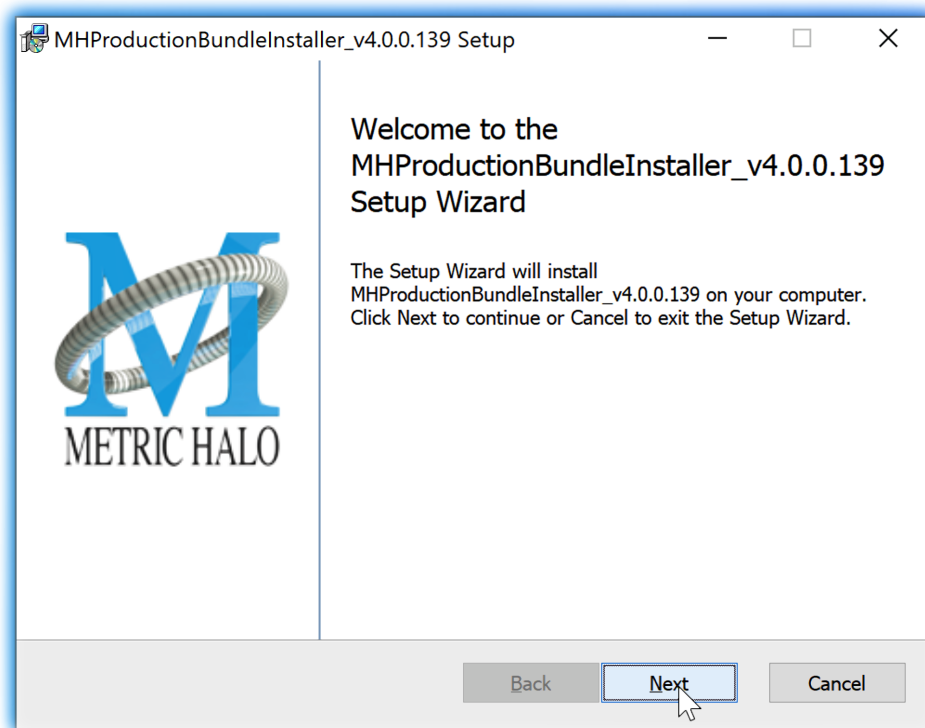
MHProductionBundleInstaller_v4.0.0.139 Setup

METRIC HALO

Welcome to the MHProductionBundleInstaller_v4.0.0.139 Setup Wizard

The Setup Wizard will install MHProductionBundleInstaller_v4.0.0.139 on your computer. Click Next to continue or Cancel to exit the Setup Wizard.

Back Next Cancel